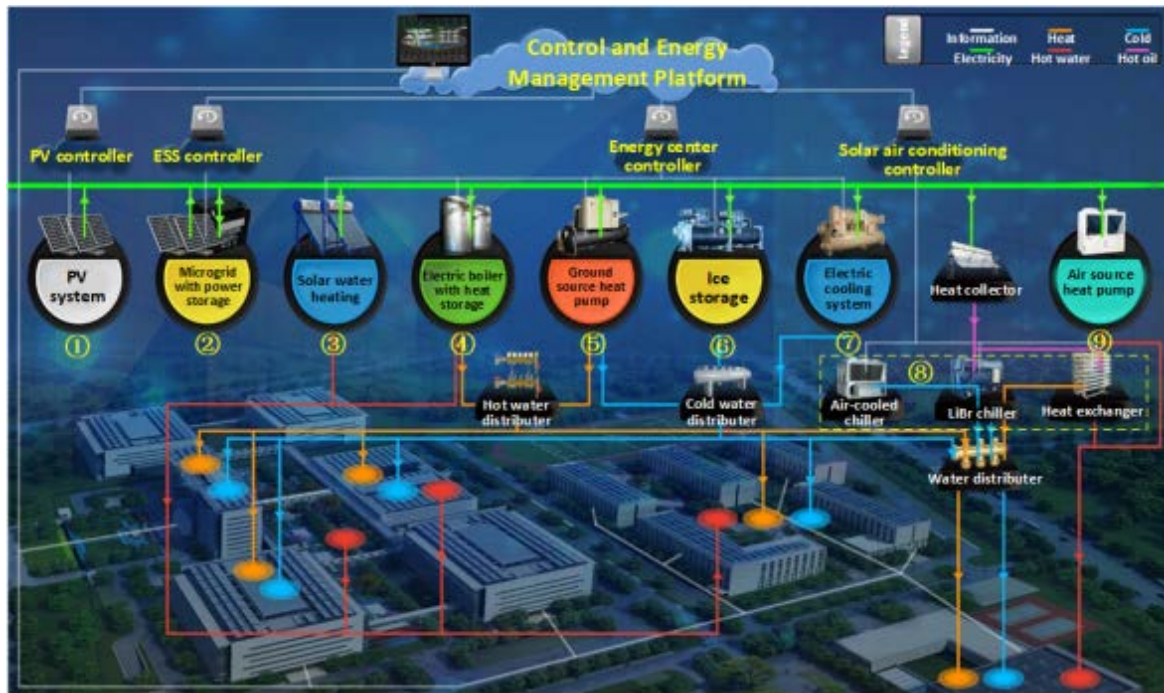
Control and Energy Management Platform

Legend
Information
Electricity
Heat
Hot water
Cold
Hot oil

PV controller
ESS controller
Energy center controller
Solar air conditioning controller

PV system
①
Microgrid with power storage
②
Solar water heating
③
Electric boiler with heat storage
④
Ground source heat pump
⑤
Ice storage
⑥
Electric cooling system
⑦
Heat collector
Air source heat pump
⑨
⑧

Hot water distributer
Cold water distributer
Air-cooled chiller
LiBr chiller
Heat exchanger
Water distributer